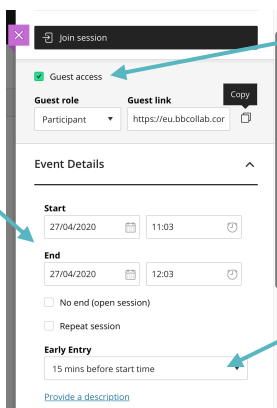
Join session

Guest access

Guest role
Participant

Guest link
https://eu.bbcollab.cor

Copy

Event Details

Start
27/04/2020
11:03

End
27/04/2020
12:03

No end (open session)

Repeat session

Early Entry
15 mins before start time

Provide a description